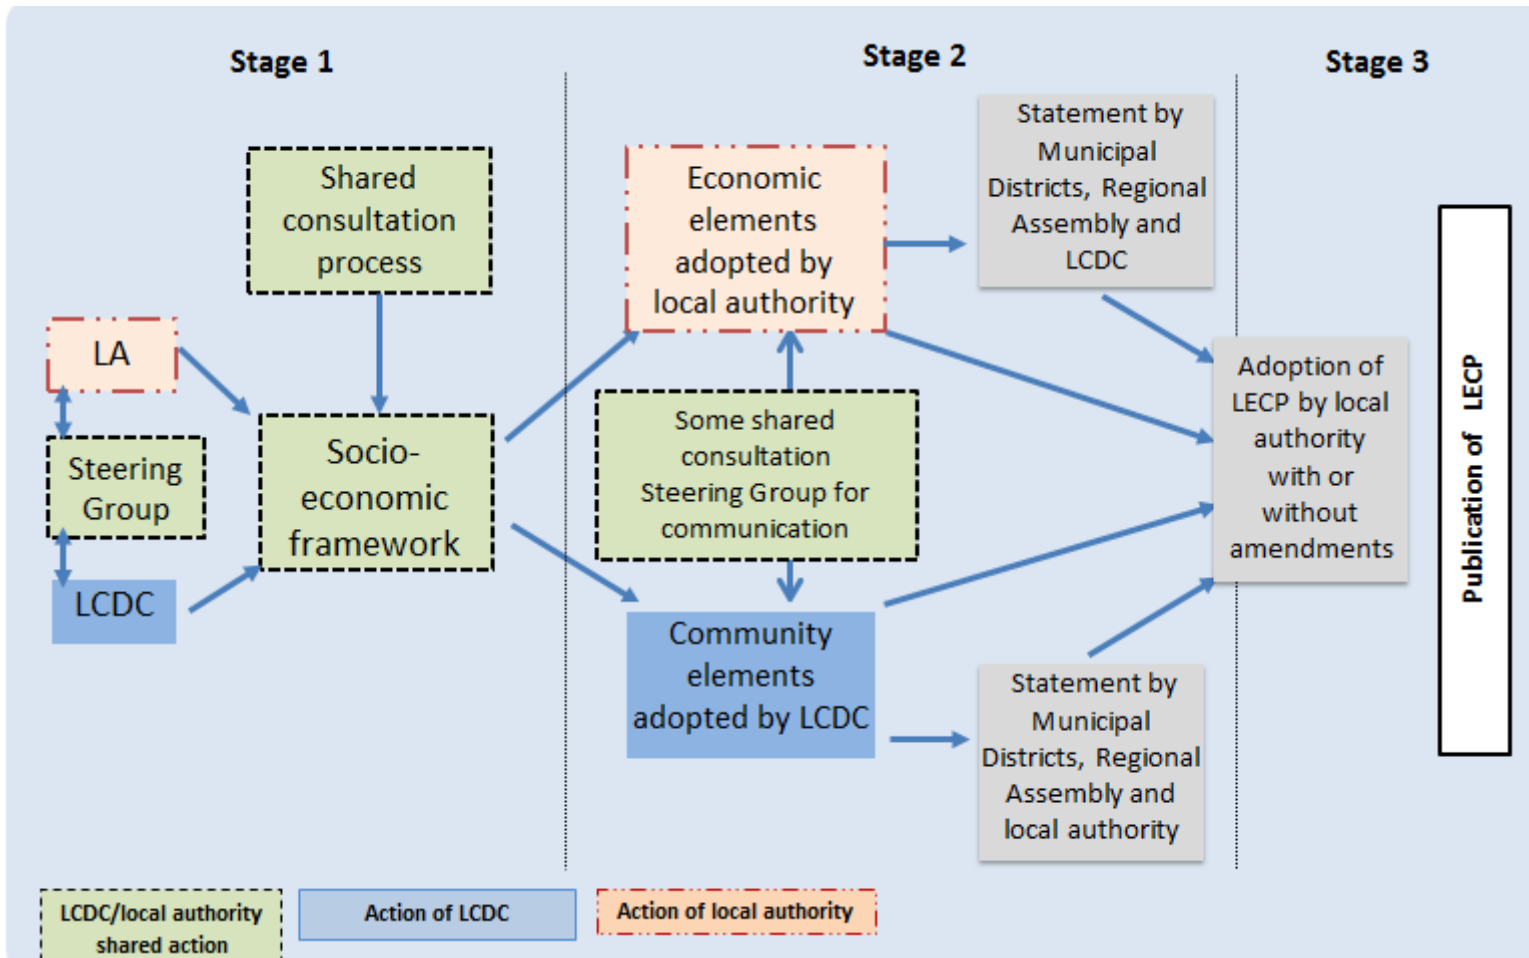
Stage 1

Stage 2

Stage 3

Shared consultation process

LA

Steering Group

LCDC

Socio-economic framework

Economic elements adopted by local authority

Some shared consultation Steering Group for communication

Community elements adopted by LCDC

Statement by Municipal Districts, Regional Assembly and LCDC

Statement by Municipal Districts, Regional Assembly and local authority

Adoption of LECP by local authority with or without amendments

Publication of LECP

LCDC/local authority shared action

Action of LCDC

Action of local authority